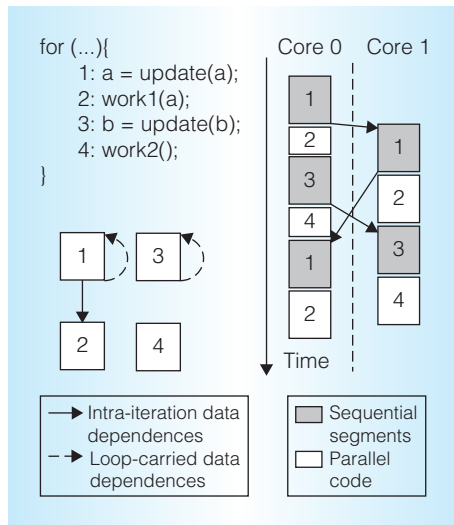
for (...){
1: a = update(a);
2: work1(a);
3: b = update(b);
4: work2();
}

1
3
2
4

Core 0
Core 1

1
2
3
4
1
2

1
2
3
4

Time

Intra-iteration data dependences
Loop-carried data dependences

Sequential segments
Parallel code